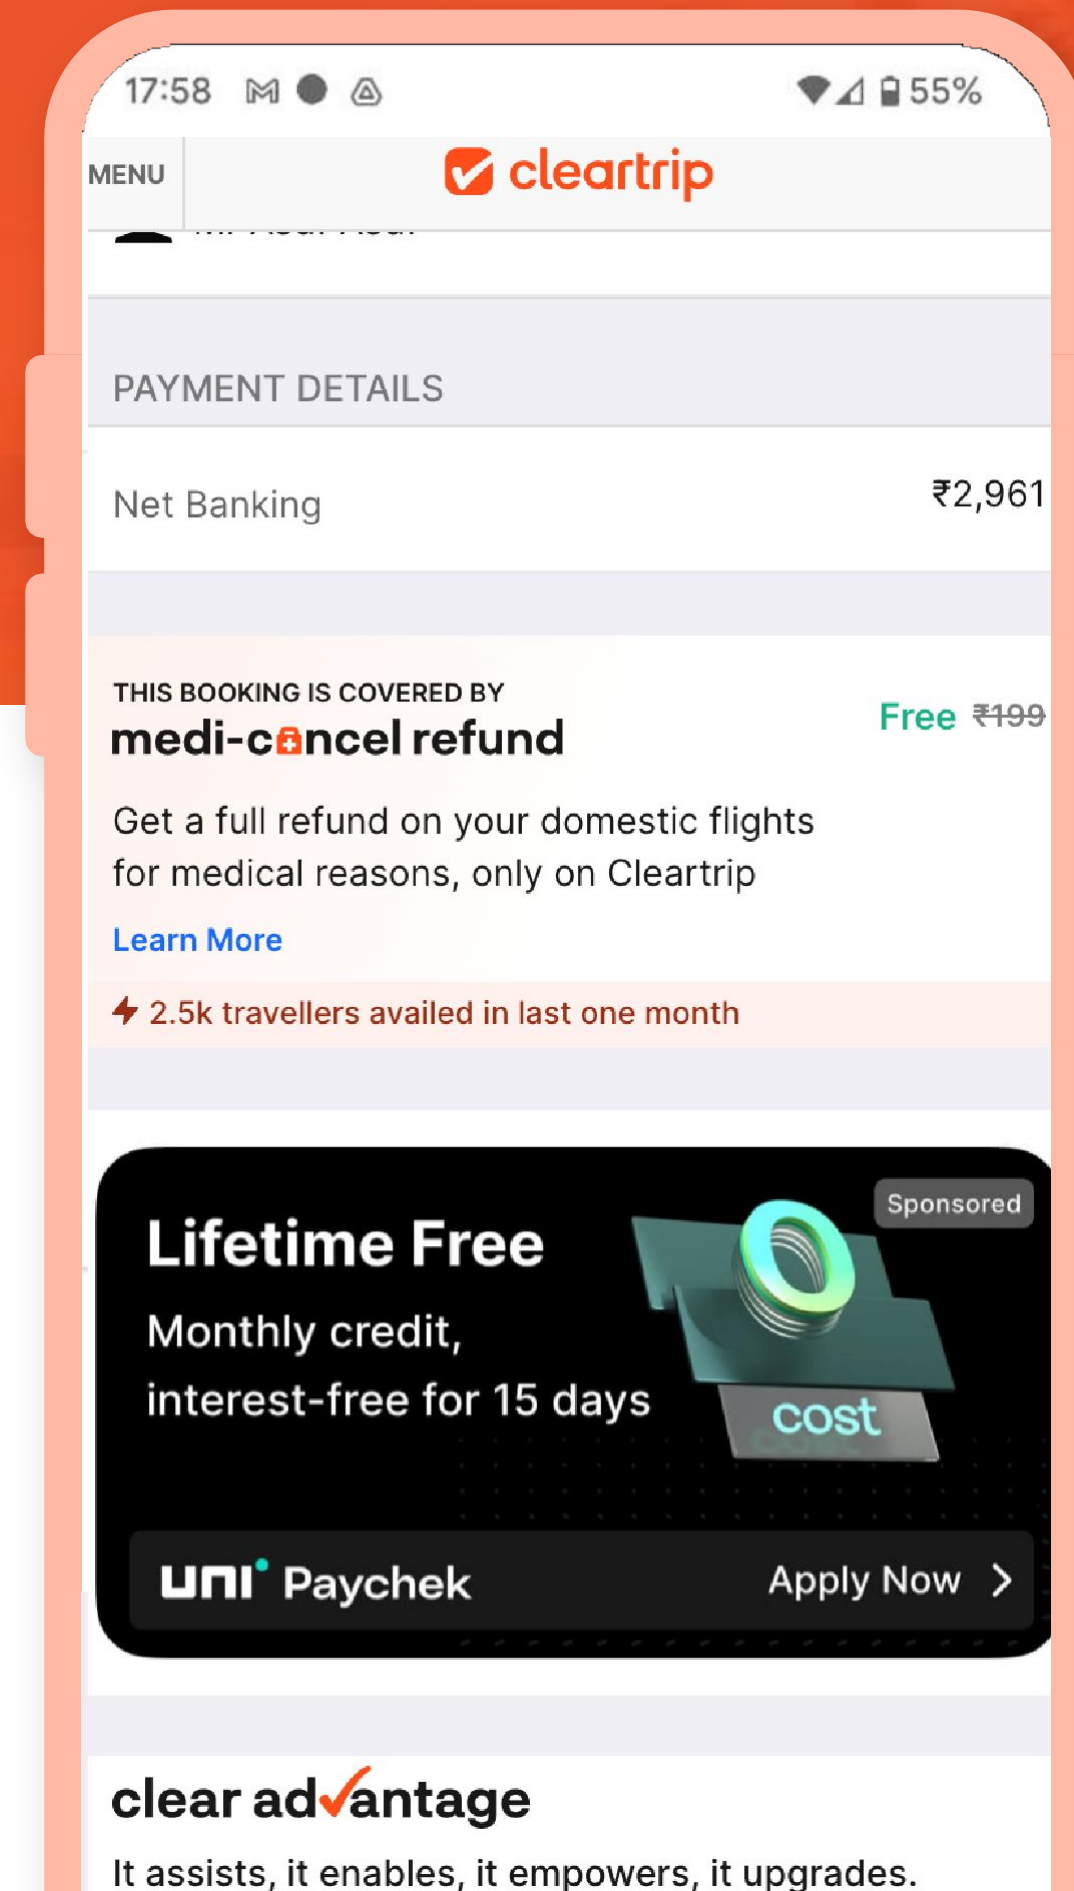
17:58 55%

MENU cleartrip

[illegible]

PAYMENT DETAILS

Net Banking ₹2,961

THIS BOOKING IS COVERED BY
medi-cancel refund

Free ~~₹199~~

Get a full refund on your domestic flights for medical reasons, only on Cleartrip

Learn More

2.5k travellers availed in last one month

Lifetime Free

Monthly credit, interest-free for 15 days

Sponsored

0

cost

uni Paychek Apply Now

clear advantage

It assists, it enables, it empowers, it upgrades.